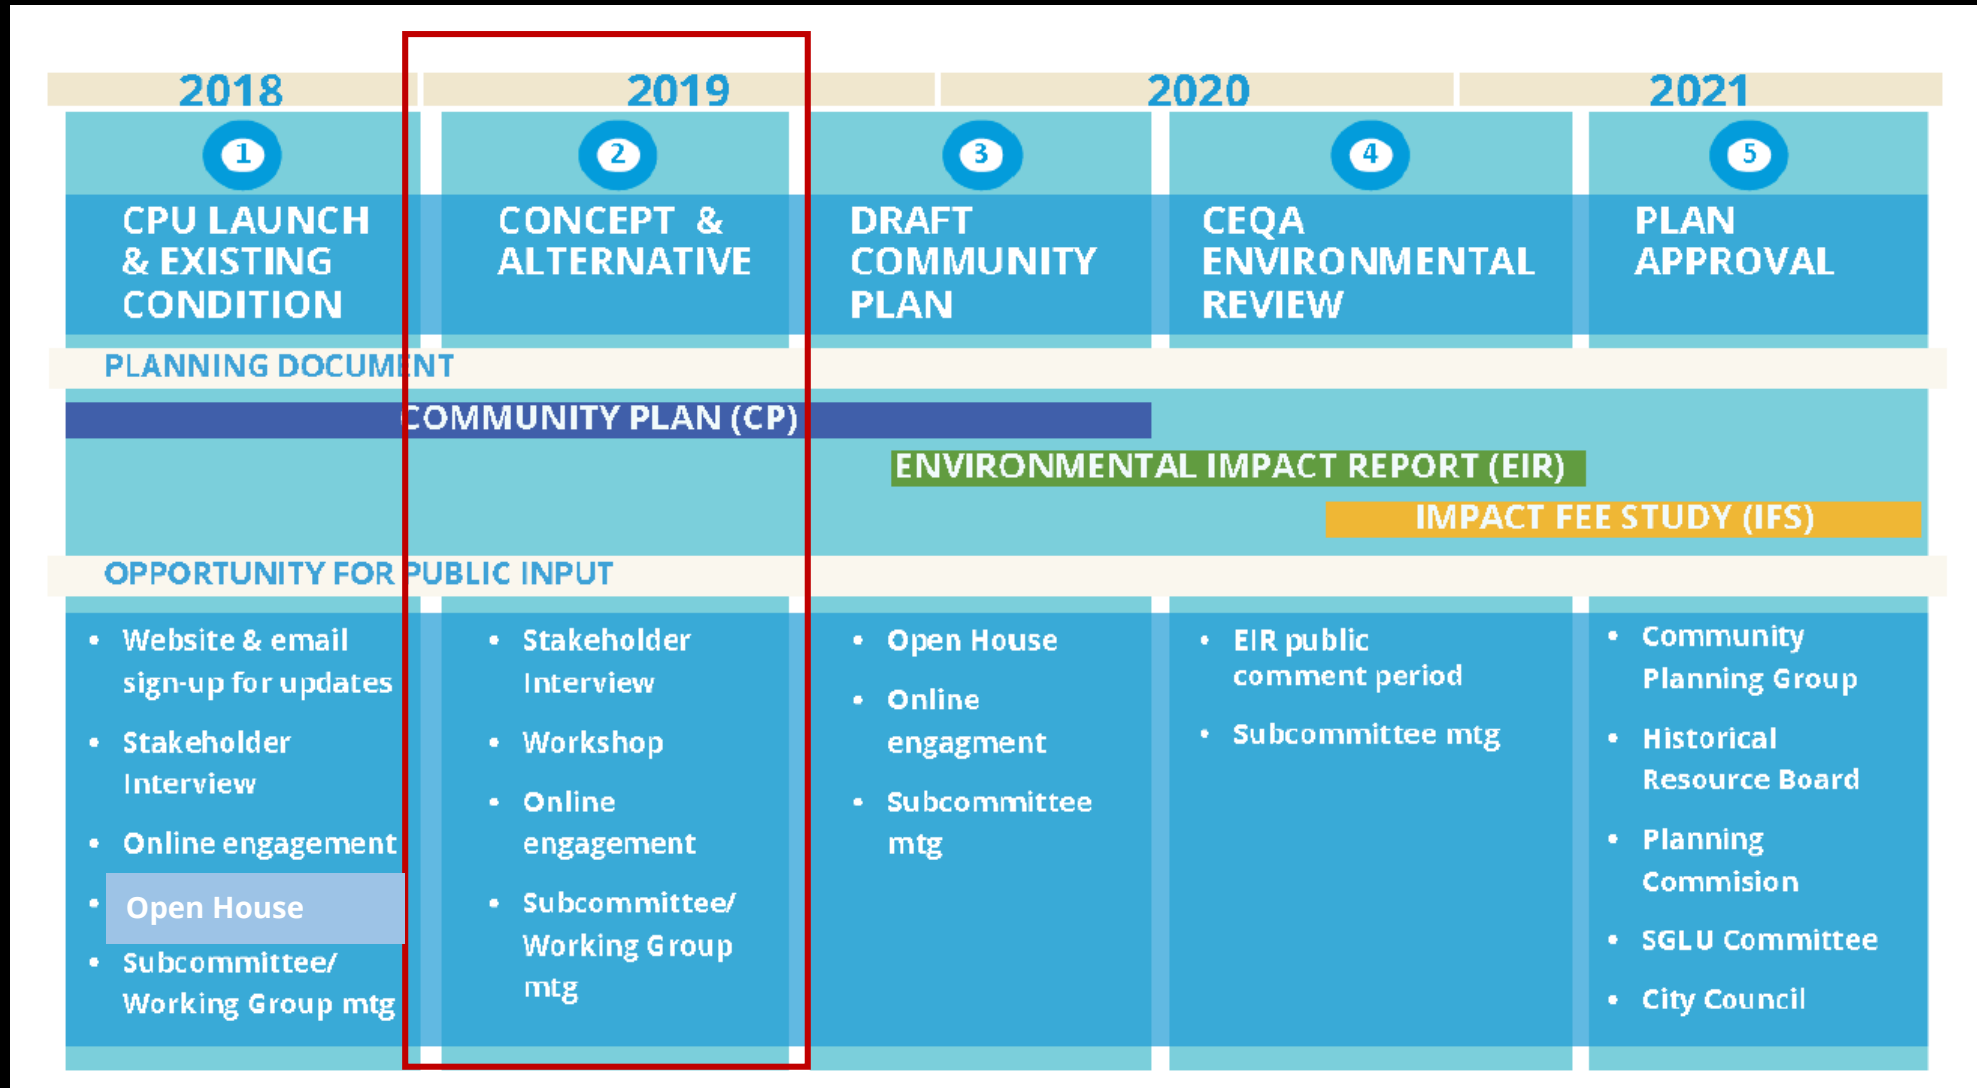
2018

2019

2020

2021

1

CPU LAUNCH & EXISTING CONDITION

2

CONCEPT & ALTERNATIVE

3

DRAFT COMMUNITY PLAN

4

CEQA ENVIRONMENTAL REVIEW

5

PLAN APPROVAL

PLANNING DOCUMENT

COMMUNITY PLAN (CP)

ENVIRONMENTAL IMPACT REPORT (EIR)

IMPACT FEE STUDY (IFS)

OPPORTUNITY FOR PUBLIC INPUT

- Website & email sign-up for updates
- Stakeholder Interview
- Online engagement
- Open House
- Subcommittee/ Working Group mtg

- Stakeholder Interview
- Workshop
- Online engagement
- Subcommittee/ Working Group mtg

- Open House
- Online engagment
- Subcommittee mtg

- EIR public comment period
- Subcommittee mtg

- Community Planning Group
- Historical Resource Board
- Planning Commision
- SGLU Committee
- City Council